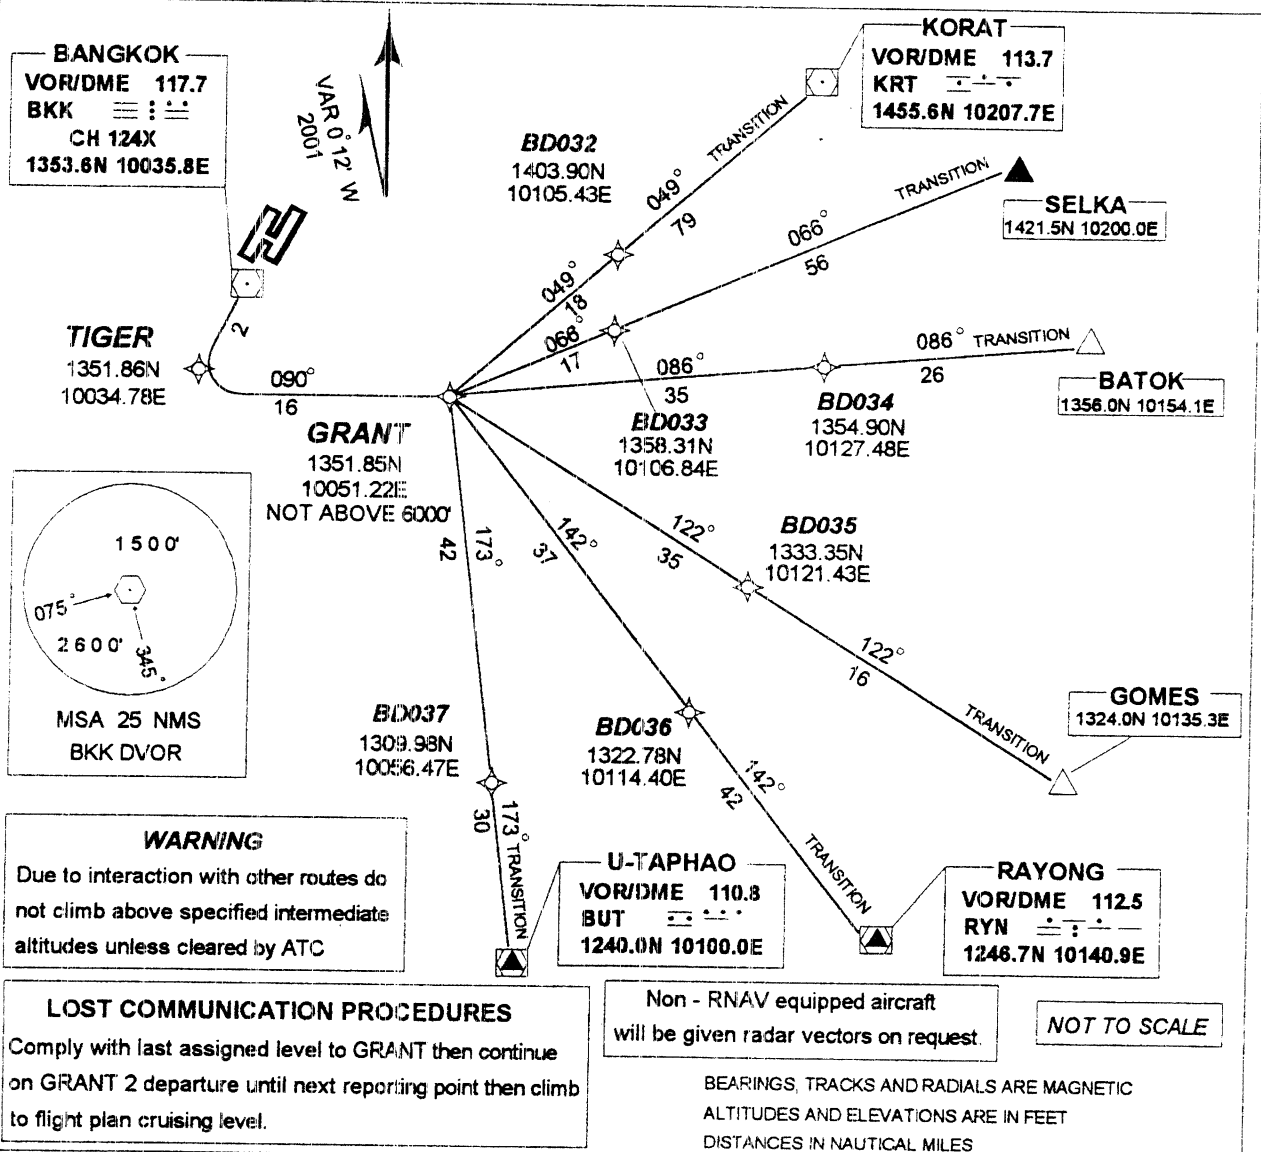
BANGKOK
VOR/DME 117.7
BKK
CH 124X
1353.6N 10035.8E

VAR 0° 12' W
2001

KORAT
VOR/DME 113.7
KRT
1455.6N 10207.7E

BD032
1403.90N
10105.43E

TRANSITION
049°
79

TRANSITION
066°
56

SELKA
1421.5N 10200.0E

049°
18

066°
17

TIGER
1351.86N
10034.78E

2

090°
16

086°
35

086° TRANSITION
26

BATOK
1356.0N 10154.1E

BD033
1358.31N
10106.84E

BD034
1354.90N
10127.48E

GRANT
1351.85N
10051.22E
NOT ABOVE 6000'

1500'
075°
2600'
345°
MSA 25 NMS
BKK DVOR

42
173°

37
142°

122°
35

BD035
1333.35N
10121.43E

122°
16

TRANSITION

GOMES
1324.0N 10135.3E

BD037
1309.98N
10056.47E

BD036
1322.78N
10114.40E

142°
42

TRANSITION

30
173° TRANSITION

WARNING
Due to interaction with other routes do not climb above specified intermediate altitudes unless cleared by ATC

U-TAPHAO
VOR/DME 110.8
BUT
1240.0N 10100.0E

RAYONG
VOR/DME 112.5
RYN
1246.7N 10140.9E

LOST COMMUNICATION PROCEDURES
Comply with last assigned level to GRANT then continue on GRANT 2 departure until next reporting point then climb to flight plan cruising level.

Non - RNAV equipped aircraft will be given radar vectors on request.

NOT TO SCALE

BEARINGS, TRACKS AND RADIALS ARE MAGNETIC
ALTITUDES AND ELEVATIONS ARE IN FEET
DISTANCES IN NAUTICAL MILES